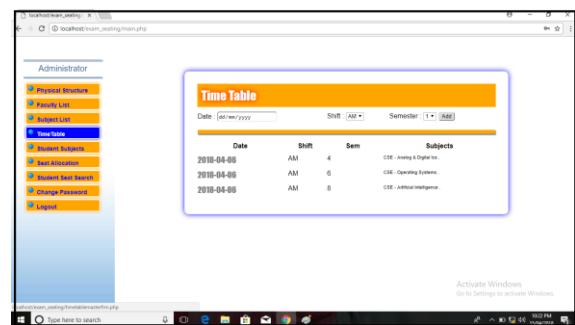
localhost/exam_seating/ ×

localhost/exam_seating/main.php

Administrator

Physical Structure

Faculty List

Subject List

TimeTable

Student Subjects

Seat Allocation

Student Seat Search

Change Password

Logout

Time Table

Date dd/mm/yyyy

Shift AM

Semester 1 Add

| Date | Shift | Sem | Subjects |
|---|---|---|---|
| 2018-04-06 | AM | 4 | CSE - Analog & Digital Ics. |
| 2018-04-06 | AM | 6 | CSE - Operating Systems. |
| 2018-04-06 | AM | 8 | CSE - Artificial Intelligence. |

Activate Windows
Go to Settings to activate Windows.

localhost/exam_seating/timetable/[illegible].php

Type here to search

10:22 PM
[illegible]